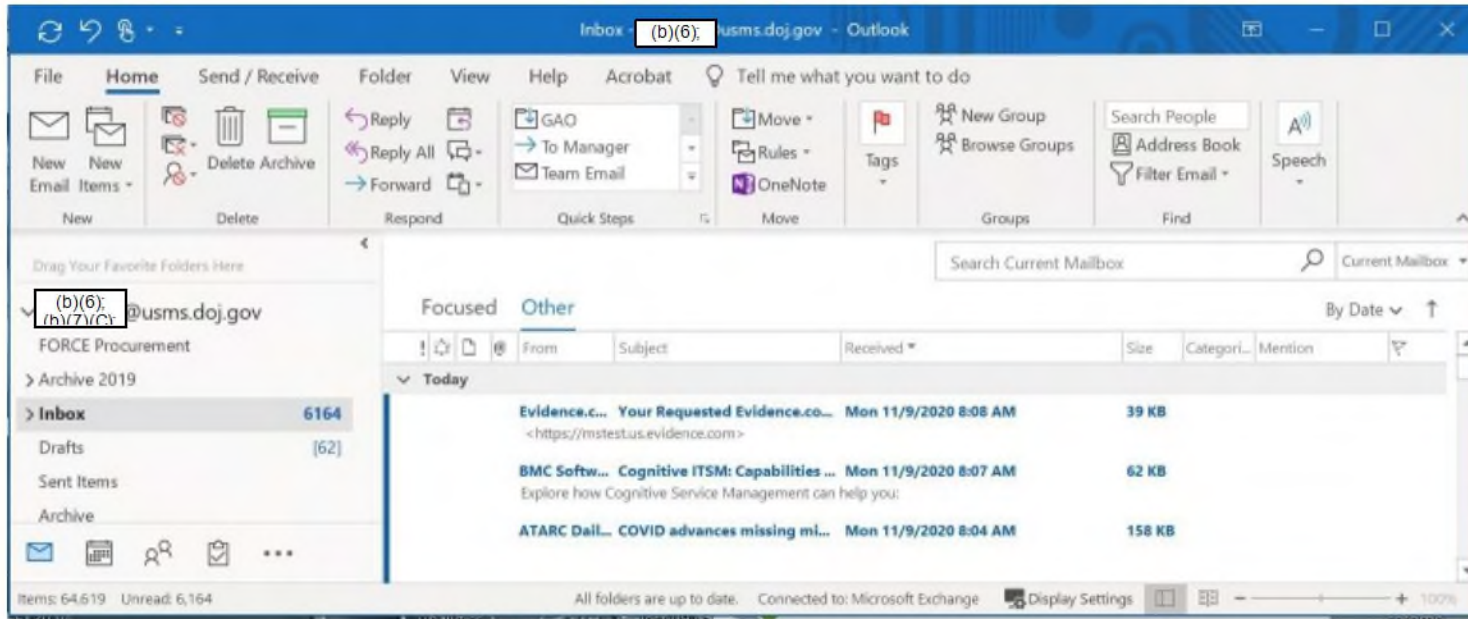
Inbox - (b)(6); usms.doj.gov - Outlook

File Home Send / Receive Folder View Help Acrobat Tell me what you want to do

New Email New Items
New
Delete Archive
Delete
Reply
Reply All
Forward
Respond
GAO
To Manager
Team Email
Quick Steps
Move
Rules
OneNote
Move
Tags
New Group
Browse Groups
Groups
Search People
Address Book
Filter Email
Find
Speech

Drag Your Favorite Folders Here

(b)(6); (b)(7)(C); @usms.doj.gov
FORCE Procurement
> Archive 2019
> Inbox 6164
Drafts [62]
Sent Items
Archive

Search Current Mailbox
Current Mailbox

Focused Other
By Date

From Subject Received Size Categori... Mention

Today

Evidence.c... Your Requested Evidence.co... Mon 11/9/2020 8:08 AM 39 KB
<https://mstest.us.evidence.com>

BMC Softw... Cognitive ITSM: Capabilities ... Mon 11/9/2020 8:07 AM 62 KB
Explore how Cognitive Service Management can help you:

ATARC Dail... COVID advances missing mi... Mon 11/9/2020 8:04 AM 158 KB

Items: 64,619 Unread: 6,164
All folders are up to date. Connected to: Microsoft Exchange
Display Settings
100%